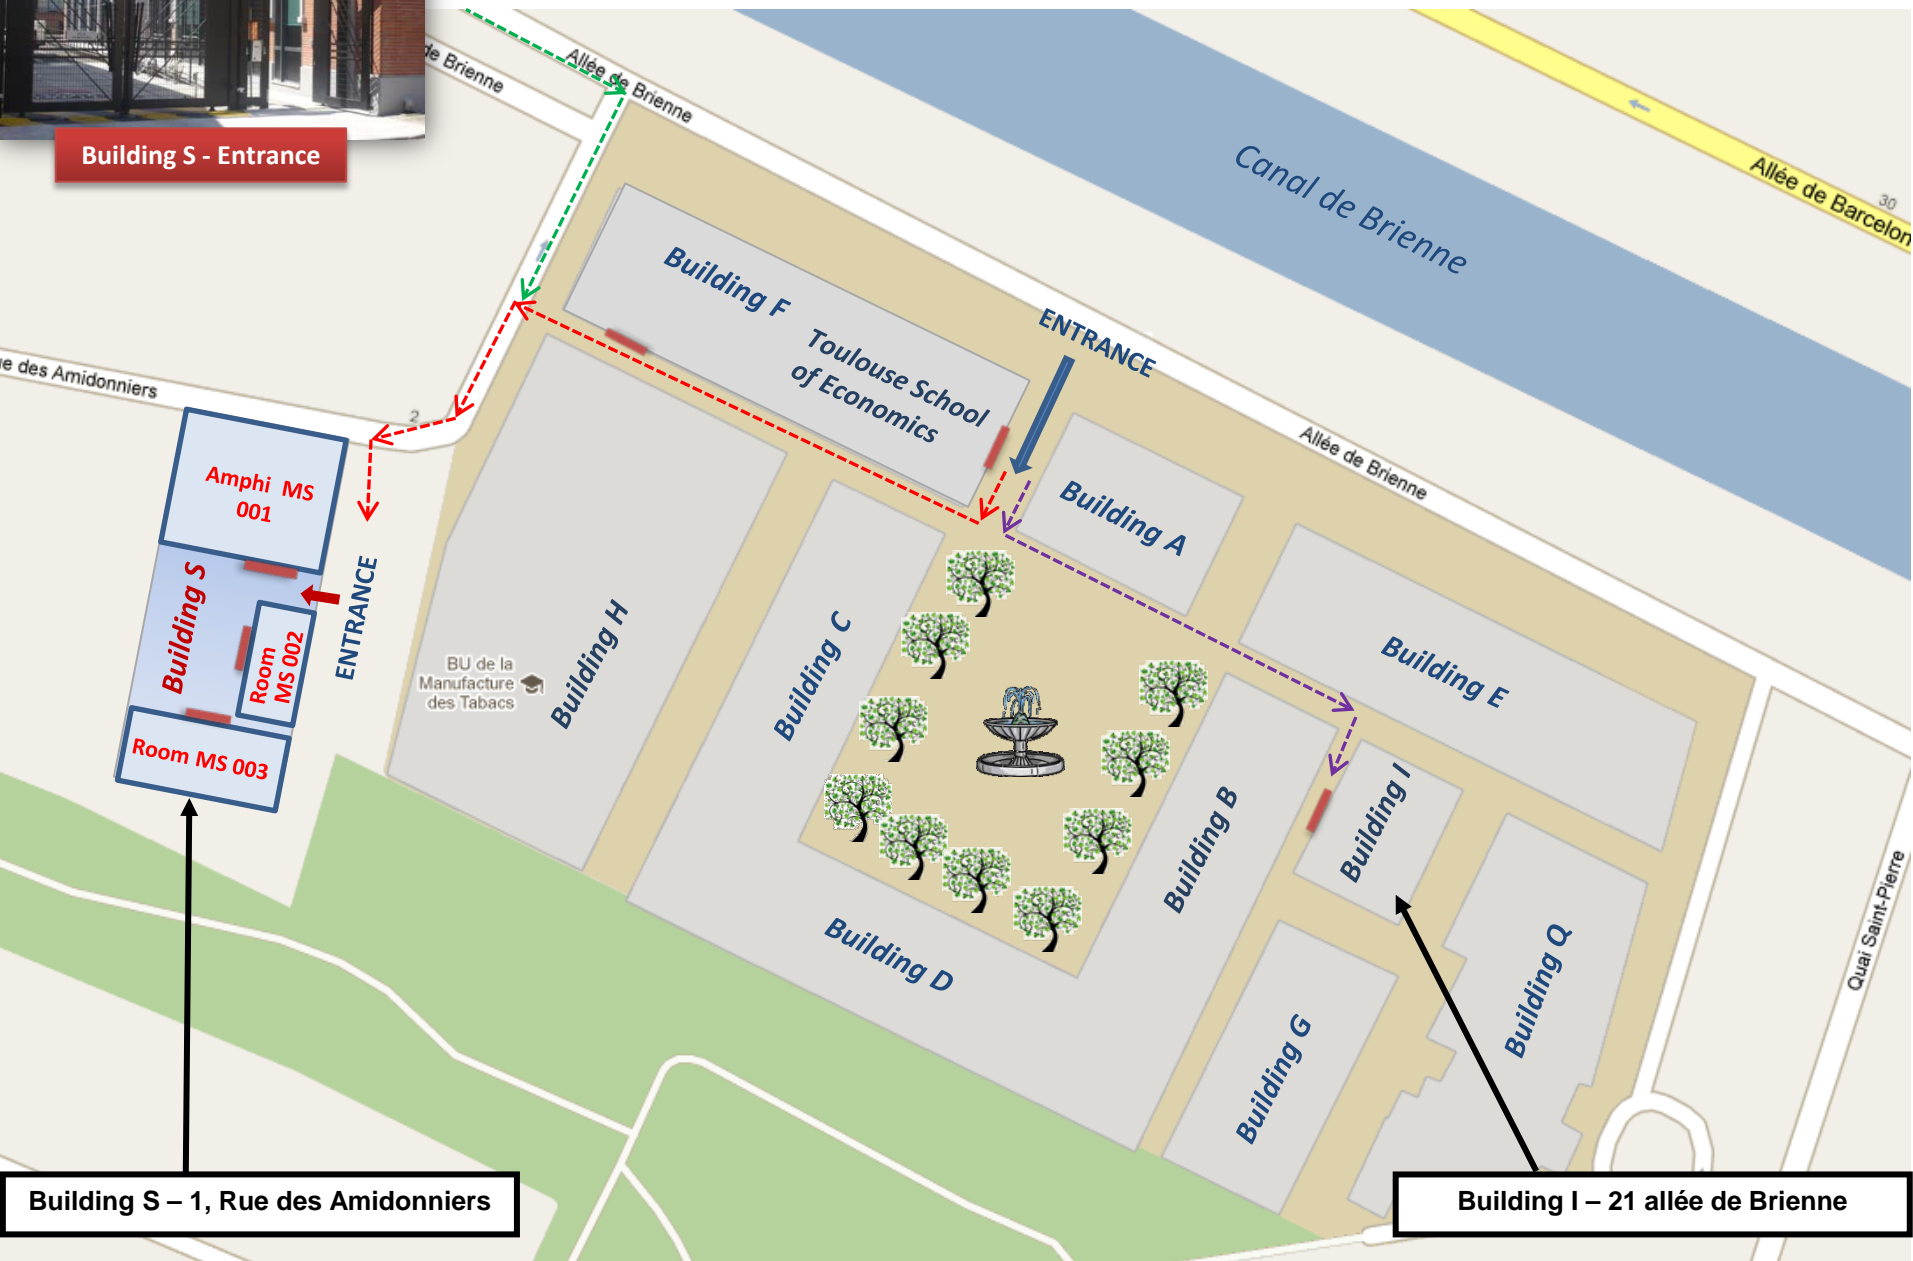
Building S - Entrance

de Brienne

Allée de Brienne

Canal de Brienne

Allée de Barcelon

30

Building F

Toulouse School of Economics

ENTRANCE

Allée de Brienne

ue des Amidonniers

2

Amphi MS 001

Building S

Room MS 002

Room MS 003

ENTRANCE

BU de la Manufacture des Tabacs

Building H

Building C

Building A

Building E

Building B

Building I

Building D

Building G

Building Q

Quai Saint-Pierre

Building S – 1, Rue des Amidonniers

Building I – 21 allée de Brienne